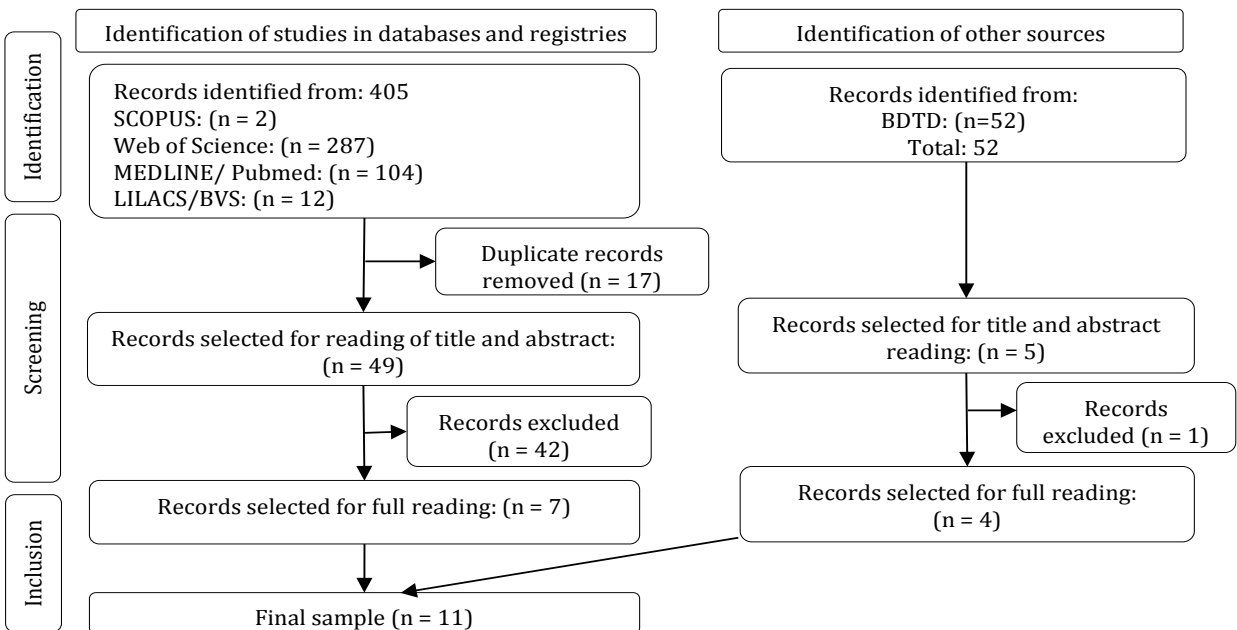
Identification of studies in databases and registries

Identification of other sources

Identification

Records identified from: 405
SCOPUS: (n = 2)
Web of Science: (n = 287)
MEDLINE/ Pubmed: (n = 104)
LILACS/BVS: (n = 12)

Records identified from:
BDTD: (n=52)
Total: 52

Screening

Duplicate records removed (n = 17)

Records selected for reading of title and abstract: (n = 49)

Records selected for title and abstract reading: (n = 5)

Records excluded (n = 42)

Records excluded (n = 1)

Inclusion

Records selected for full reading: (n = 7)

Records selected for full reading: (n = 4)

Final sample (n = 11)